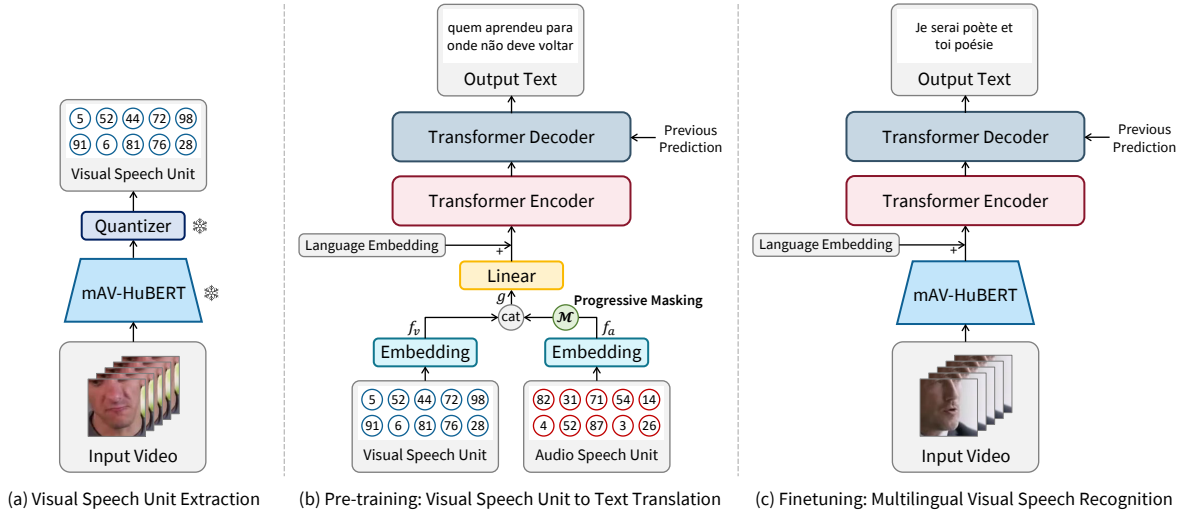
5 52 44 72 98
91 6 81 76 28
Visual Speech Unit

Quantizer

mAV-HuBERT

Input Video

(a) Visual Speech Unit Extraction

quem aprendeu para onde não deve voltar

Output Text

Transformer Decoder

Previous Prediction

Transformer Encoder

Language Embedding

+

Linear

$g$

Progressive Masking

$f_v$

cat

$\mathcal{M}$

$f_a$

Embedding

Embedding

5 52 44 72 98
91 6 81 76 28
Visual Speech Unit

82 31 71 54 14
4 52 87 3 26
Audio Speech Unit

(b) Pre-training: Visual Speech Unit to Text Translation

Je serai poète et toi poésie

Output Text

Transformer Decoder

Previous Prediction

Transformer Encoder

Language Embedding

+

mAV-HuBERT

Input Video

(c) Finetuning: Multilingual Visual Speech Recognition